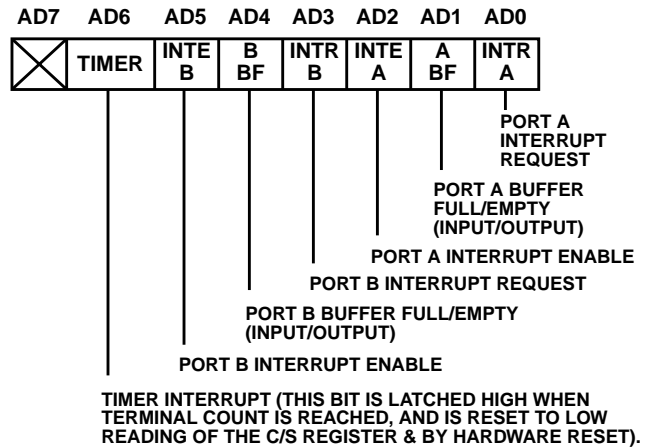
AD7 AD6 AD5 AD4 AD3 AD2 AD1 AD0

| | TIMER | INTE B | B BF | INTR B | INTE A | A BF | INTR A |
|---|---|---|---|---|---|---|---|

PORT A INTERRUPT REQUEST

PORT A BUFFER FULL/EMPTY (INPUT/OUTPUT)

PORT A INTERRUPT ENABLE

PORT B INTERRUPT REQUEST

PORT B BUFFER FULL/EMPTY (INPUT/OUTPUT)

PORT B INTERRUPT ENABLE

TIMER INTERRUPT (THIS BIT IS LATCHED HIGH WHEN TERMINAL COUNT IS REACHED, AND IS RESET TO LOW READING OF THE C/S REGISTER & BY HARDWARE RESET).